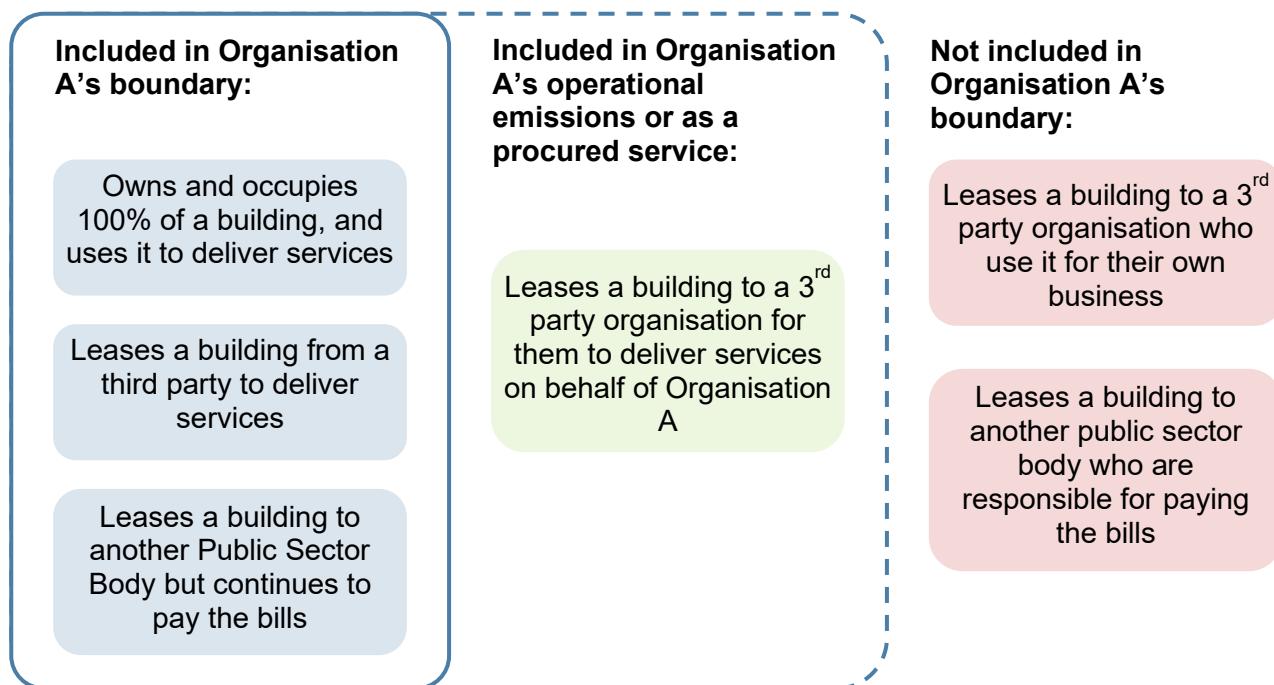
Included in Organisation A's boundary:

Owns and occupies 100% of a building, and uses it to deliver services

Leases a building from a third party to deliver services

Leases a building to another Public Sector Body but continues to pay the bills

Included in Organisation A's operational emissions or as a procured service:

Leases a building to a 3$^{rd}$ party organisation for them to deliver services on behalf of Organisation A

Not included in Organisation A's boundary:

Leases a building to a 3$^{rd}$ party organisation who use it for their own business

Leases a building to another public sector body who are responsible for paying the bills